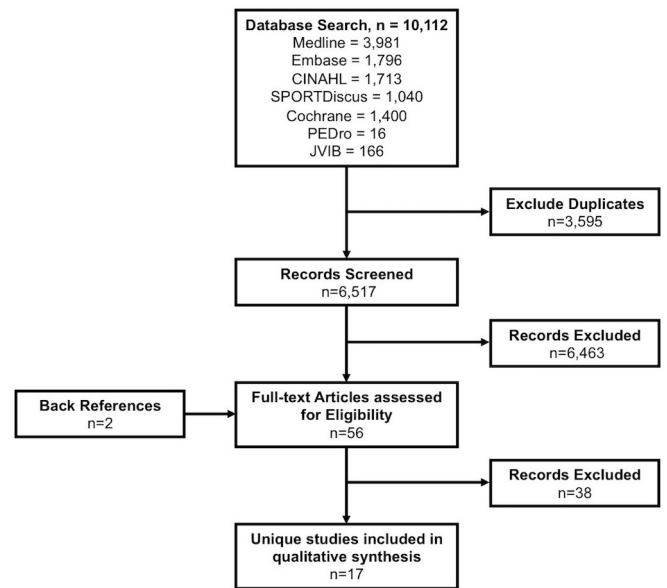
Database Search, n = 10,112
Medline = 3,981
Embase = 1,796
CINAHL = 1,713
SPORTDiscus = 1,040
Cochrane = 1,400
PEDro = 16
JVIB = 166

Exclude Duplicates
n=3,595

Records Screened
n=6,517

Records Excluded
n=6,463

Back References
n=2

Full-text Articles assessed for Eligibility
n=56

Records Excluded
n=38

Unique studies included in qualitative synthesis
n=17